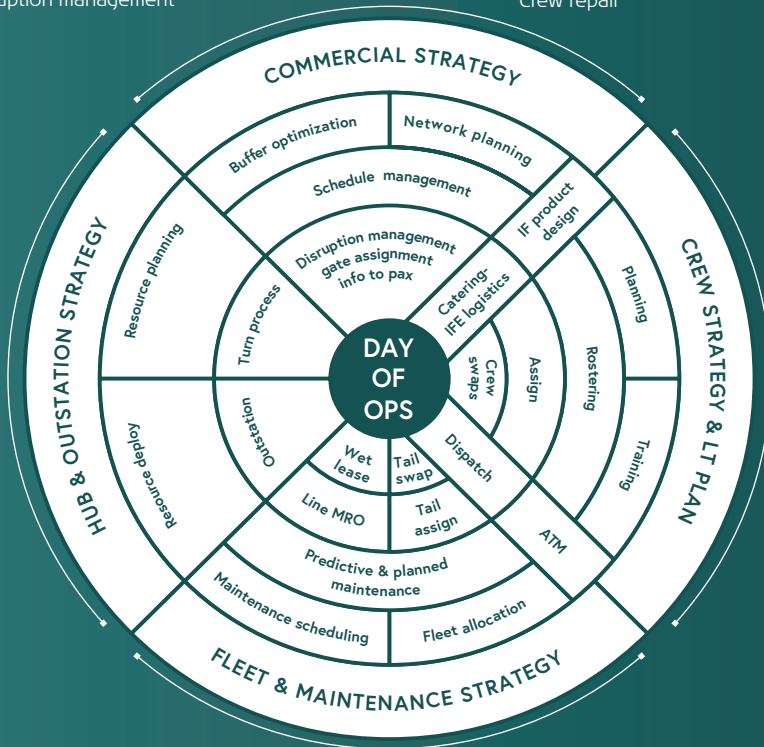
uption management

Crew repair

COMMERCIAL STRATEGY

HUB & OUTSTATION STRATEGY

CREW STRATEGY & LT PLAN

FLEET & MAINTENANCE STRATEGY

Buffer optimization

Network planning

Schedule management

IF product design

Resource planning

Disruption management gate assignment info to pax

Catering-IFE logistics

Planning

Turn process

DAY OF OPS

Crew swaps

Assign

Rostering

Outstation

Resource deploy

Wet lease

Tail swap

Dispatch

Training

Line MRO

Tail assign

ATM

Predictive & planned maintenance

Maintenance scheduling

Fleet allocation